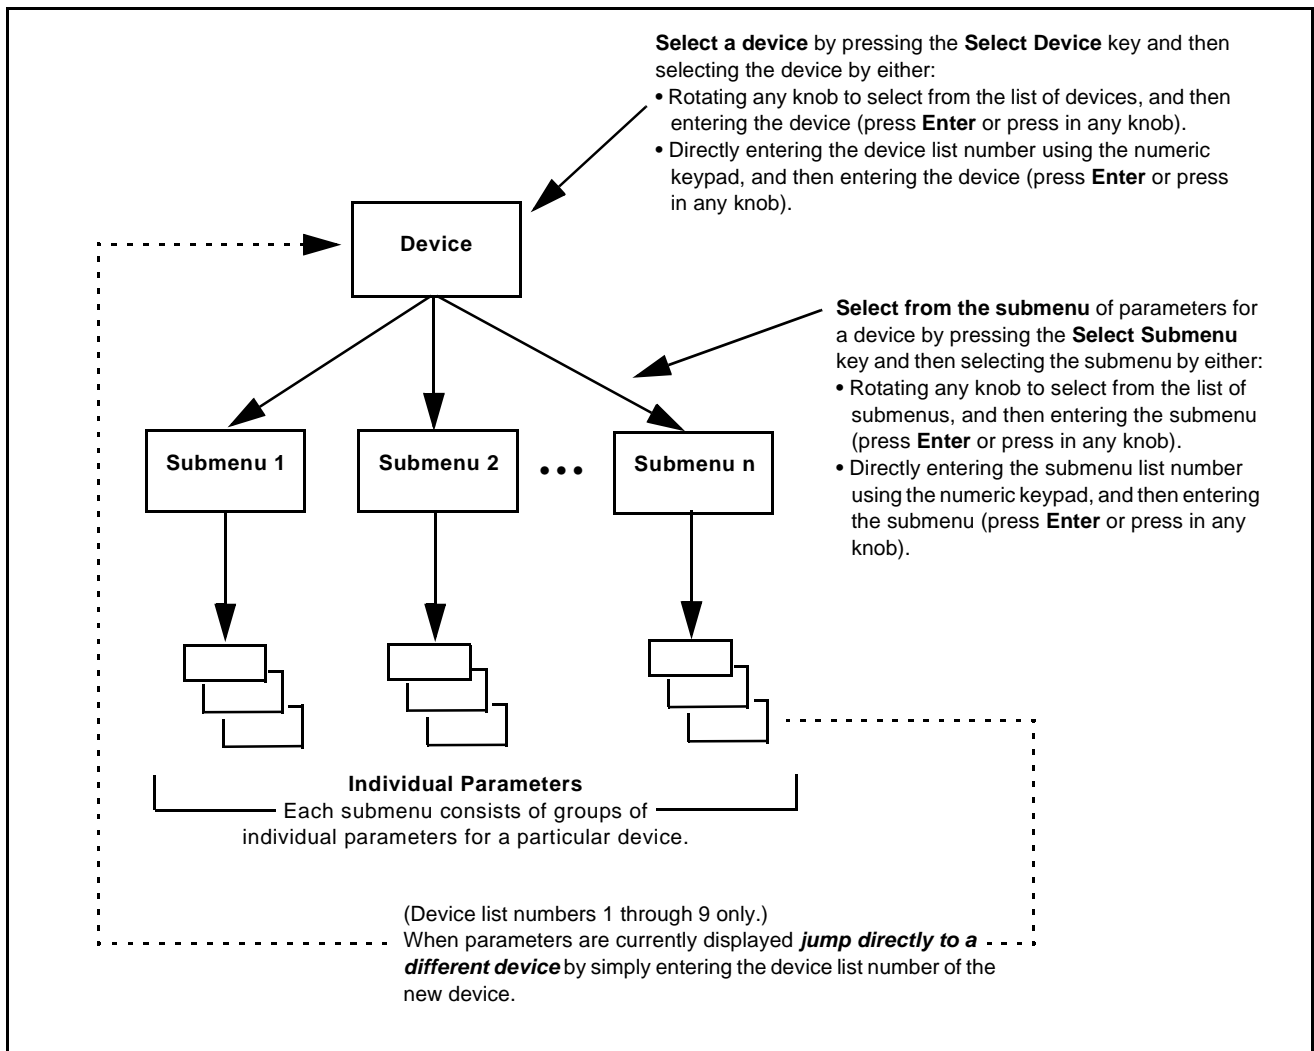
Select a device by pressing the Select Device key and then selecting the device by either:
• Rotating any knob to select from the list of devices, and then entering the device (press Enter or press in any knob).
• Directly entering the device list number using the numeric keypad, and then entering the device (press Enter or press in any knob).

Device

Select from the submenu of parameters for a device by pressing the Select Submenu key and then selecting the submenu by either:
• Rotating any knob to select from the list of submenus, and then entering the submenu (press Enter or press in any knob).
• Directly entering the submenu list number using the numeric keypad, and then entering the submenu (press Enter or press in any knob).

Submenu 1

Submenu 2

• • •

Submenu n

Individual Parameters
Each submenu consists of groups of individual parameters for a particular device.

(Device list numbers 1 through 9 only.)
When parameters are currently displayed jump directly to a different device by simply entering the device list number of the new device.